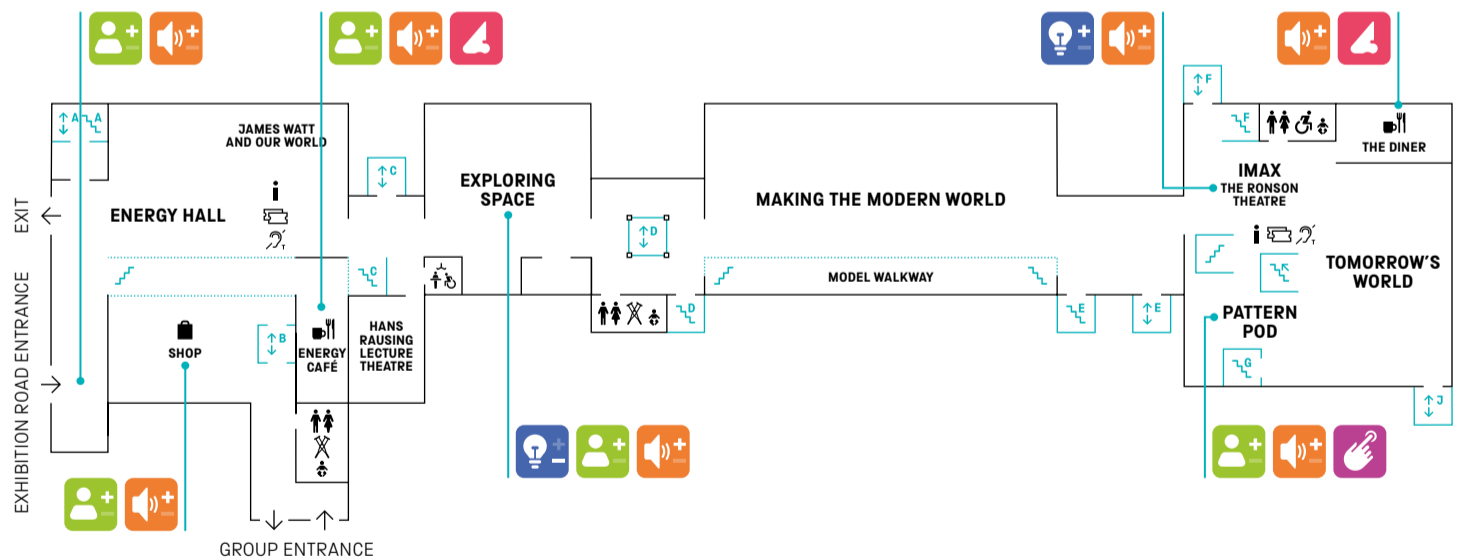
A
A
JAMES WATT AND OUR WORLD
C
EXPLORING SPACE
D
MAKING THE MODERN WORLD
F
F
IMAX
THE RONSON THEATRE
THE DINER
EXIT
EXHIBITION ROAD ENTRANCE
ENERGY HALL
C
MODEL WALKWAY
TOMORROW'S WORLD
SHOP
B
ENERGY CAFÉ
HANS RAUSING LECTURE THEATRE
D
E
E
PATTERN POD
G
J
GROUP ENTRANCE